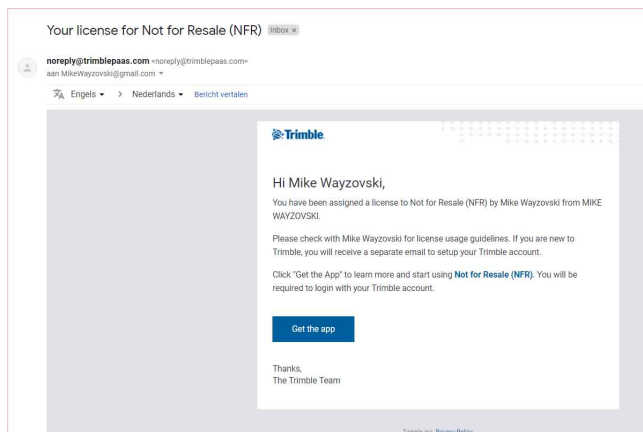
Your license for Not for Resale (NFR) Inbox ×

noreply@trimblepaas.com <noreply@trimblepaas.com>
aan MikeWayzovski@gmail.com

Engels > Nederlands Bericht vertalen

Trimble.

Hi Mike Wayzovski,

You have been assigned a license to Not for Resale (NFR) by Mike Wayzovski from MIKE WAYZOVSKI.

Please check with Mike Wayzovski for license usage guidelines. If you are new to Trimble, you will receive a separate email to setup your Trimble account.

Click "Get the App" to learn more and start using Not for Resale (NFR). You will be required to login with your Trimble account.

Get the app

Thanks,
The Trimble Team

Trimble Inc. Privacy Policy